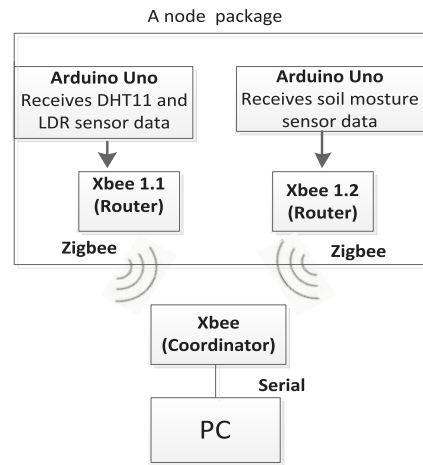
A node package

**Arduino Uno**
Receives DHT11 and LDR sensor data

**Arduino Uno**
Receives soil mosture sensor data

**Xbee 1.1 (Router)**

**Xbee 1.2 (Router)**

**Zigbee**

**Zigbee**

**Xbee (Coordinator)**

**Serial**

PC